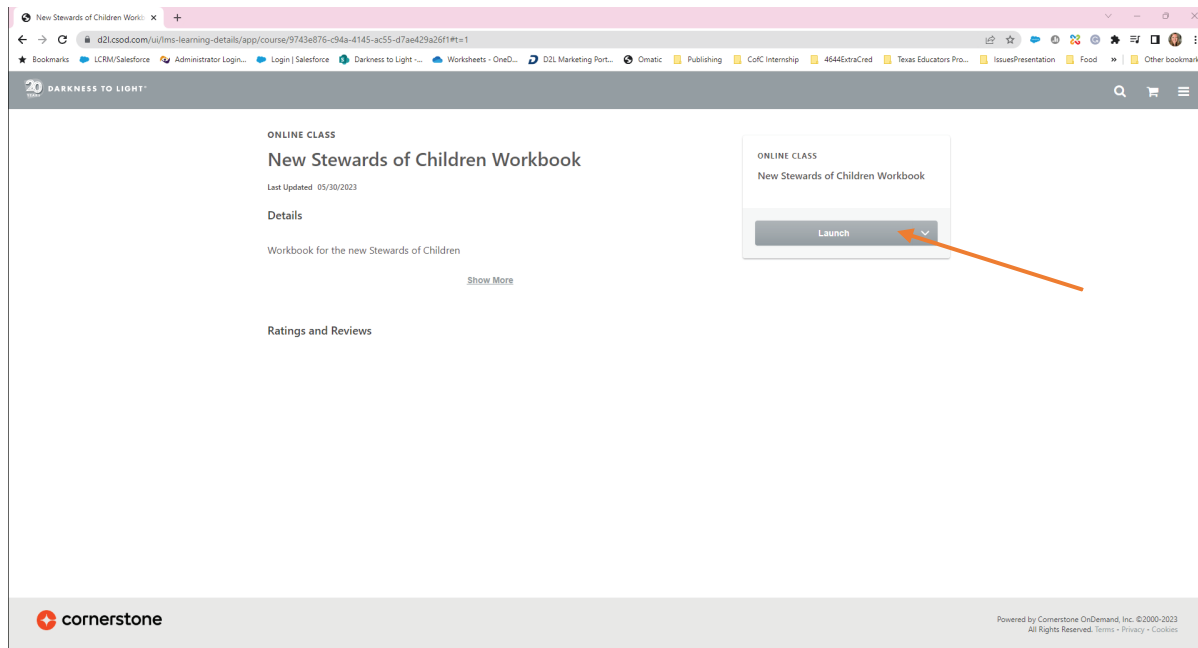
New Stewards of Children Workb ×
+
d2l.csod.com/ui/lms-learning-details/app/course/9743e876-c94a-4145-ac55-d7ae429a26f1#t=1
Bookmarks LCRM/Salesforce Administrator Login... Login | Salesforce Darkness to Light -... Worksheets - OneD... D2L Marketing Port... Omatic Publishing CofC Internship 46446ExtraCred Texas Educators Pro... IssuesPresentation Food » Other bookmarks

20 DARKNESS TO LIGHT

ONLINE CLASS

New Stewards of Children Workbook

Last Updated 05/30/2023

Details

Workbook for the new Stewards of Children

Show More

Ratings and Reviews

ONLINE CLASS

New Stewards of Children Workbook

Launch

cornerstone

Powered by Cornerstone OnDemand, Inc. ©2000-2023
All Rights Reserved. Terms - Privacy - Cookies